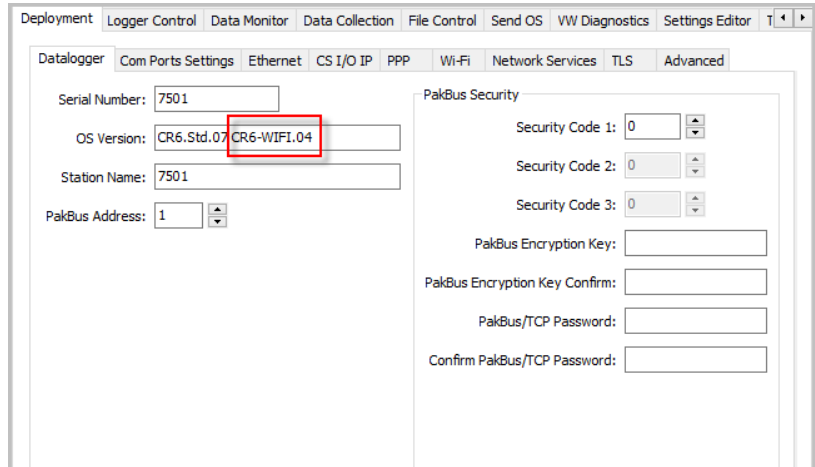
Deployment | Logger Control | Data Monitor | Data Collection | File Control | Send OS | VW Diagnostics | Settings Editor | T

Datalogger | Com Ports Settings | Ethernet | CS I/O IP | PPP | Wi-Fi | Network Services | TLS | Advanced

Serial Number: 7501

OS Version: CR6.Std.07 CR6-WIFI.04

Station Name: 7501

PakBus Address: 1

PakBus Security

Security Code 1: 0

Security Code 2: 0

Security Code 3: 0

PakBus Encryption Key:

PakBus Encryption Key Confirm:

PakBus/TCP Password:

Confirm PakBus/TCP Password: